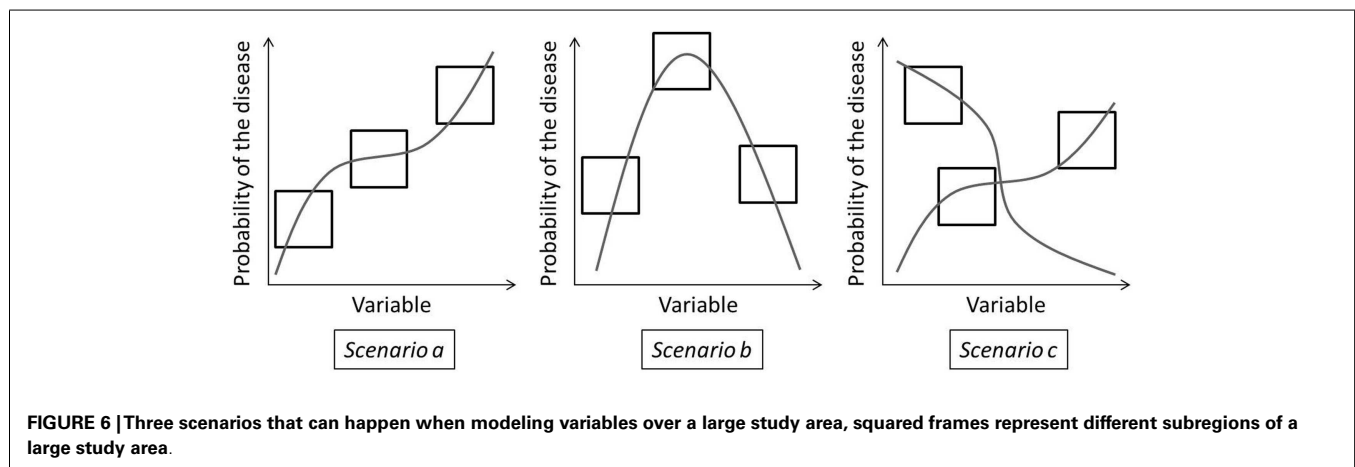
Probability of the disease

Variable

Scenario a

Probability of the disease

Variable

Scenario b

Probability of the disease

Variable

Scenario c

FIGURE 6 | Three scenarios that can happen when modeling variables over a large study area, squared frames represent different subregions of a large study area.